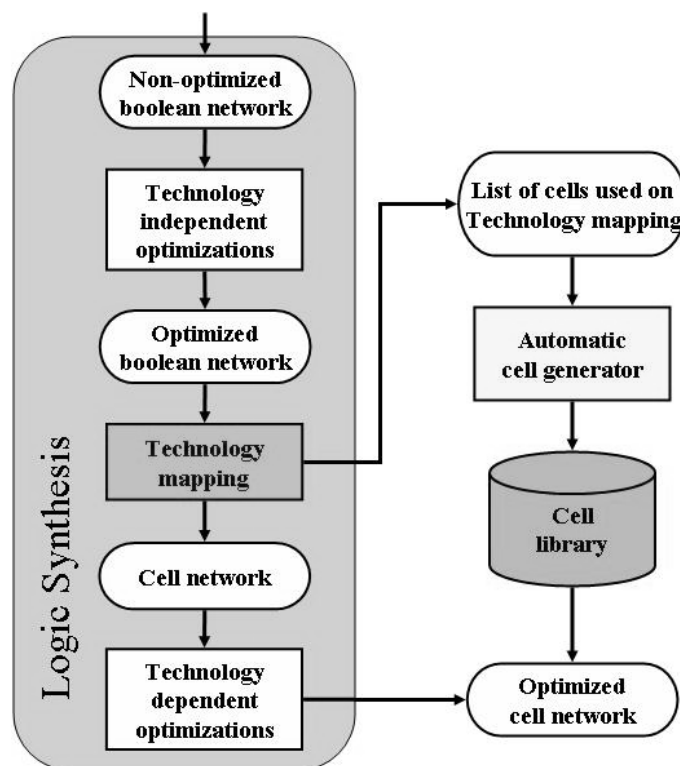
Logic Synthesis

Non-optimized boolean network

Technology independent optimizations

Optimized boolean network

Technology mapping

Cell network

Technology dependent optimizations

List of cells used on Technology mapping

Automatic cell generator

Cell library

Optimized cell network